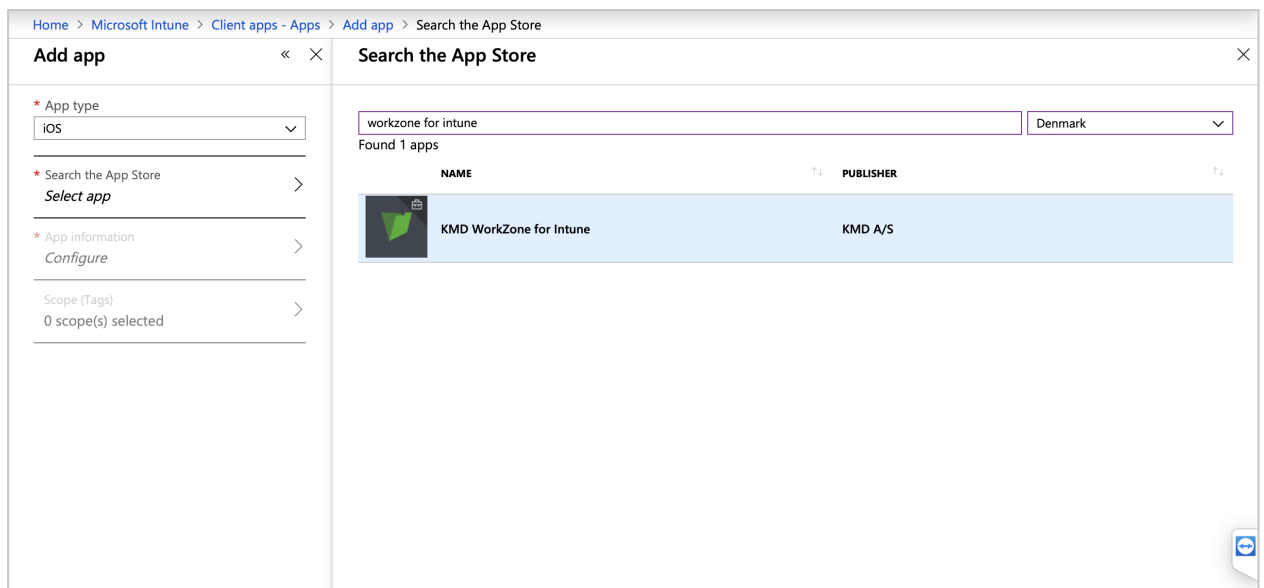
Home > Microsoft Intune > Client apps - Apps > Add app > Search the App Store

Add app

* App type
iOS

* Search the App Store
Select app

* App information
Configure

Scope (Tags)
0 scope(s) selected

Search the App Store

workzone for intune

Denmark

Found 1 apps

| NAME | PUBLISHER |
|---|---|
| KMD WorkZone for Intune | KMD A/S |